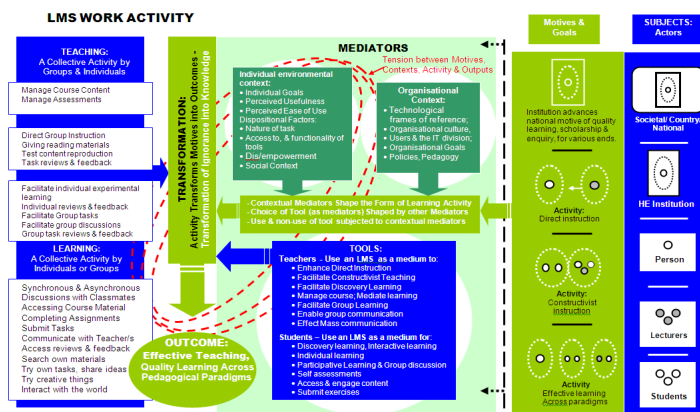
LMS WORK ACTIVITY

TEACHING:
A Collective Activity by Groups & Individuals

Manage Course Content
Manage Assessments

Direct Group Instruction
Giving reading materials
Test content reproduction
Task reviews & feedback

Facilitate individual experimental learning
Individual reviews & feedback
Facilitate Group tasks
Facilitate group discussions
Group task reviews & feedback

LEARNING:
A Collective Activity by Individuals or Groups

Synchronous & Asynchronous Discussions with Classmates
Accessing Course Material
Completing Assignments
Submit Tasks
Communicate with Teacher/s
Access reviews & feedback
Search own materials
Try own tasks, share ideas
Try creative things
Interact with the world

TRANSFORMATION:
Activity Transforms Motives into Outcomes - Transformation of Ignorance into Knowledge

MEDIATORS

Tension between Motives, Contexts, Activity & Outputs

Individual environmental context:
• Individual Goals
• Perceived Usefulness
• Perceived Ease of Use
Dispositional Factors:
• Nature of task
• Access to, & functionality of tools
• Dis/empowerment
• Social Context

Organisational Context:
• Technological frames of reference;
• Organisational culture,
• Users & the IT division;
• Organisational Goals
• Policies, Pedagogy

- Contextual Mediators Shape the Form of Learning Activity
- Choice of Tool (as mediators) Shaped by other Mediators
- Use & non-use of tool subjected to contextual mediators

TOOLS:
Teachers - Use an LMS as a medium to:
• Enhance Direct Instruction
• Facilitate Constructivist Teaching
• Facilitate Discovery Learning
• Manage course; Mediate learning
• Facilitate Group Learning
• Enable group communication
• Effect Mass communication

Students – Use an LMS as a medium for:
• Discovery learning, Interactive learning
• Individual learning
• Participative Learning & Group discussion
• Self assessments
• Access & engage content
• Submit exercises

OUTCOME:
Effective Teaching, Quality Learning Across Pedagogical Paradigms

Motives & Goals

Institution advances national motive of quality learning, scholarship & enquiry, for various ends.

Activity:
Direct instruction

Activity:
Constructivist instruction

Activity
Effective learning Across paradigms

SUBJECTS: Actors

Societal/ Country/ National

HE Institution

Person

Lecturers

Students